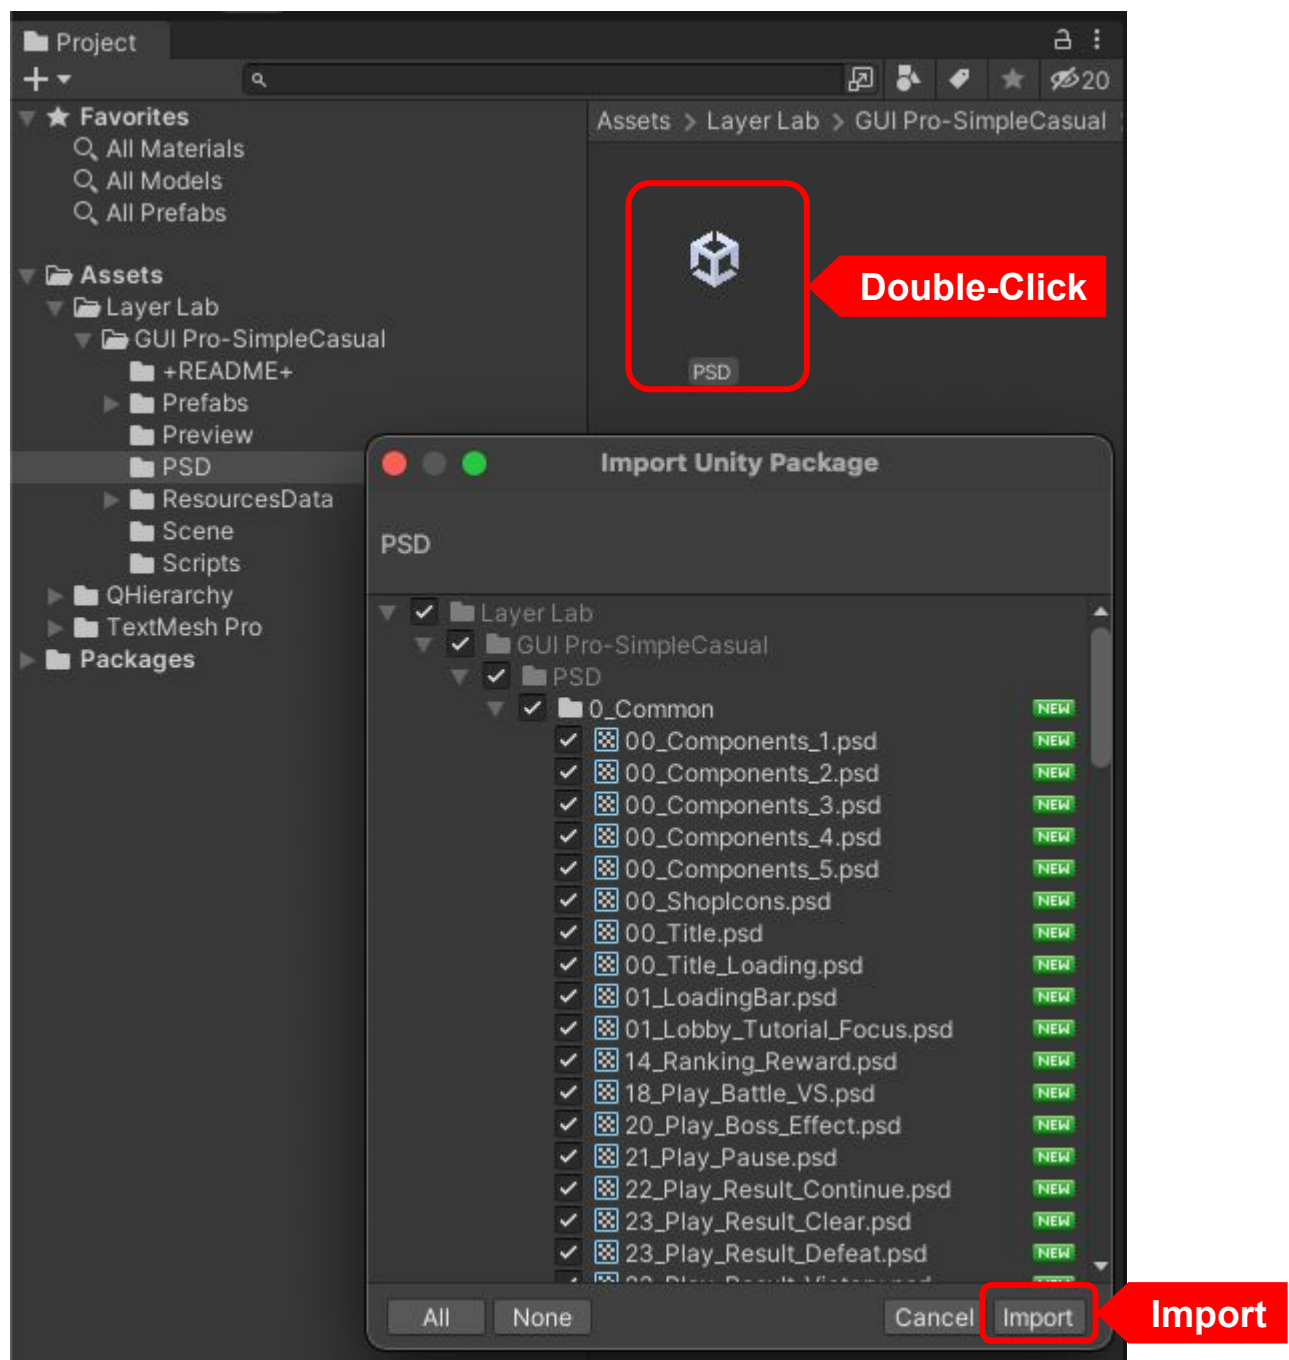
Project

+

20

Favorites
All Materials
All Models
All Prefabs

Assets
Layer Lab
GUI Pro-SimpleCasual
+README+
Prefabs
Preview
PSD
ResourcesData
Scene
Scripts
QHierarchy
TextMesh Pro
Packages

Assets > Layer Lab > GUI Pro-SimpleCasual

PSD

Double-Click

Import Unity Package

PSD

Layer Lab
GUI Pro-SimpleCasual
PSD
0_Common NEW
00_Components_1.psd NEW
00_Components_2.psd NEW
00_Components_3.psd NEW
00_Components_4.psd NEW
00_Components_5.psd NEW
00_ShopIcons.psd NEW
00_Title.psd NEW
00_Title_Loading.psd NEW
01_LoadingBar.psd NEW
01_Lobby_Tutorial_Focus.psd NEW
14_Ranking_Reward.psd NEW
18_Play_Battle_VS.psd NEW
20_Play_Boss_Effect.psd NEW
21_Play_Pause.psd NEW
22_Play_Result_Continue.psd NEW
23_Play_Result_Clear.psd NEW
23_Play_Result_Defeat.psd NEW
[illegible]

All None Cancel Import

Import